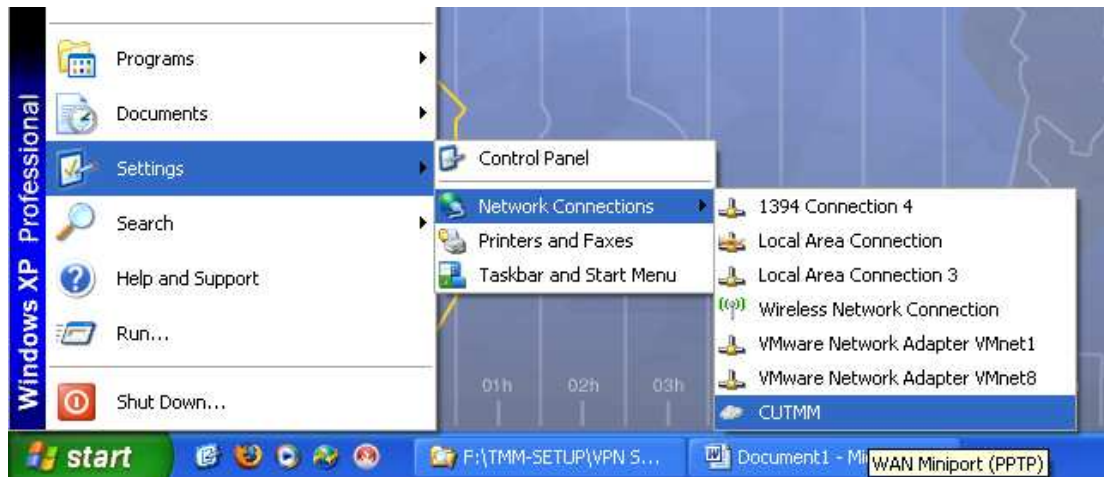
Windows XP Professional

Programs
Documents
Settings
Search
Help and Support
Run...
Shut Down...

Control Panel
Network Connections
Printers and Faxes
Taskbar and Start Menu

1394 Connection 4
Local Area Connection
Local Area Connection 3
Wireless Network Connection
VMware Network Adapter VMnet1
VMware Network Adapter VMnet8
CUTMM

01h 02h 03h

start
F:\TMM-SETUP\VPN S...
Document1 - Mi
WAN Miniport (PPTP)